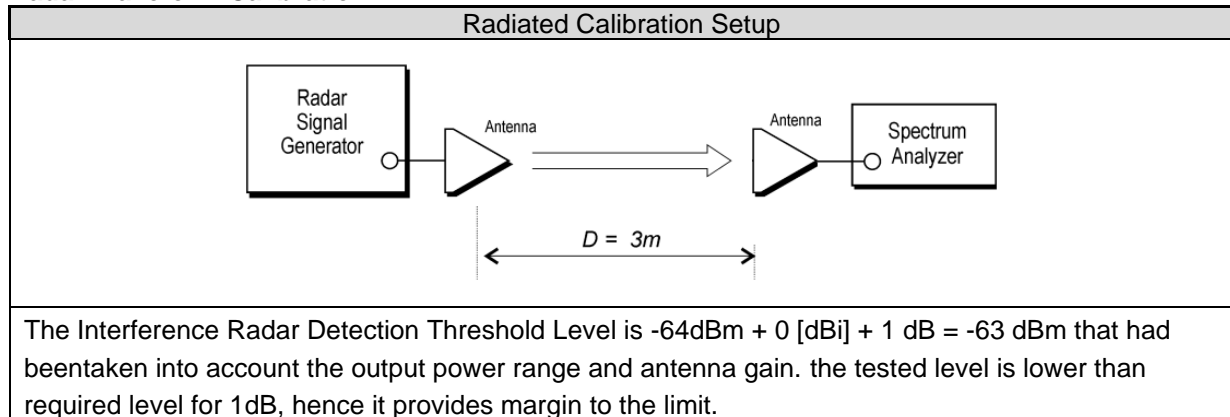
Radiated Calibration Setup

Radar Signal Generator

Antenna

Antenna

Spectrum Analyzer

D = 3m

The Interference Radar Detection Threshold Level is -64dBm + 0 [dBi] + 1 dB = -63 dBm that had beentaken into account the output power range and antenna gain. the tested level is lower than required level for 1dB, hence it provides margin to the limit.